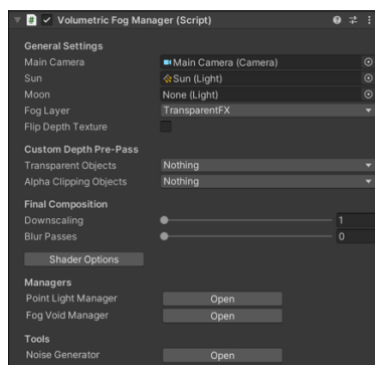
Volumetric Fog Manager (Script)

General Settings
Main Camera | Main Camera (Camera)
Sun | Sun (Light)
Moon | None (Light)
Fog Layer | TransparentFX
Flip Depth Texture

Custom Depth Pre-Pass
Transparent Objects | Nothing
Alpha Clipping Objects | Nothing

Final Composition
Downscaling | 1
Blur Passes | 0

Shader Options

Managers
Point Light Manager | Open
Fog Void Manager | Open

Tools
Noise Generator | Open